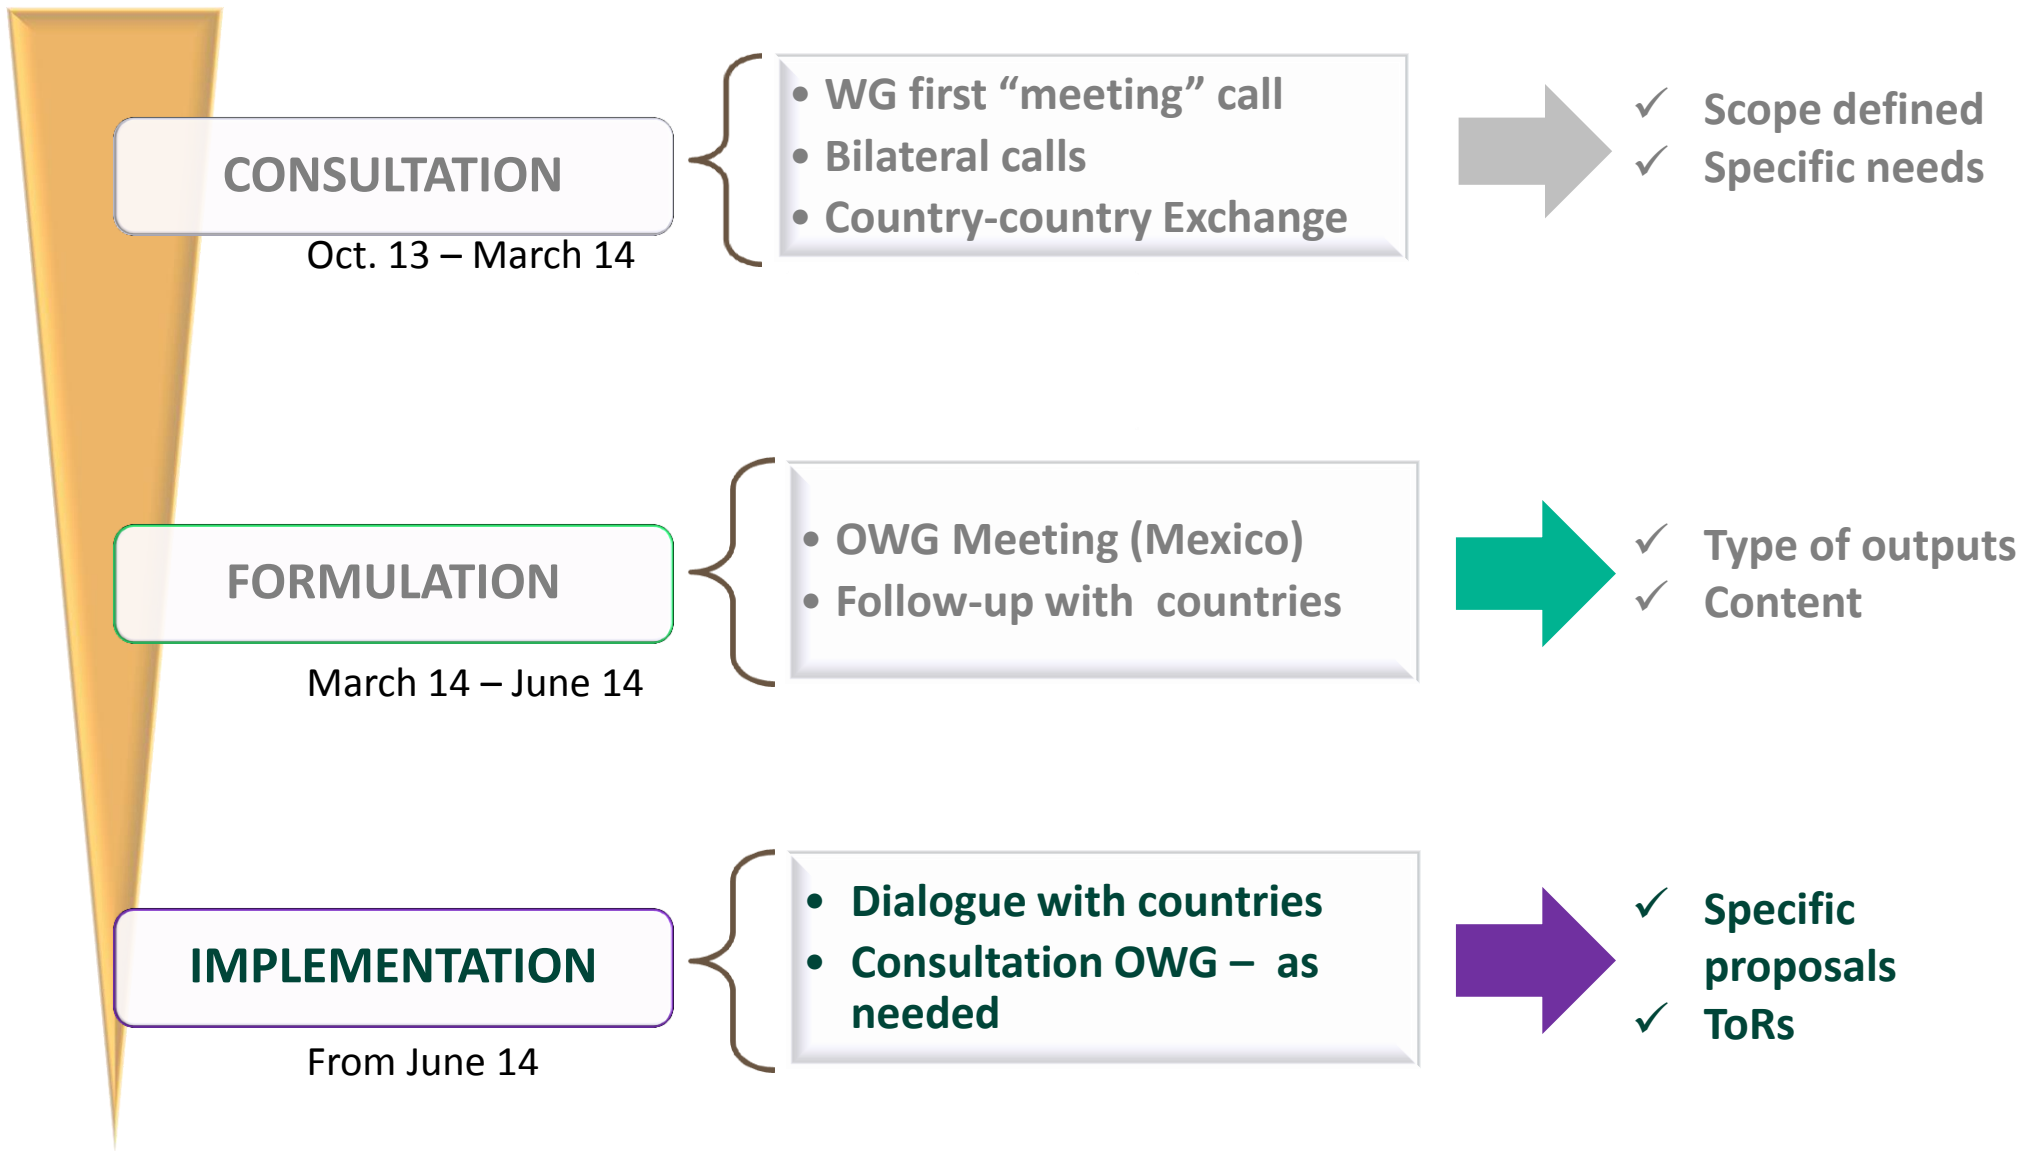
CONSULTATION

Oct. 13 – March 14

• WG first "meeting" call
• Bilateral calls
• Country-country Exchange

✓ Scope defined
✓ Specific needs

FORMULATION

March 14 – June 14

• OWG Meeting (Mexico)
• Follow-up with countries

✓ Type of outputs
✓ Content

IMPLEMENTATION

From June 14

• Dialogue with countries
• Consultation OWG – as needed

✓ Specific proposals
✓ ToRs